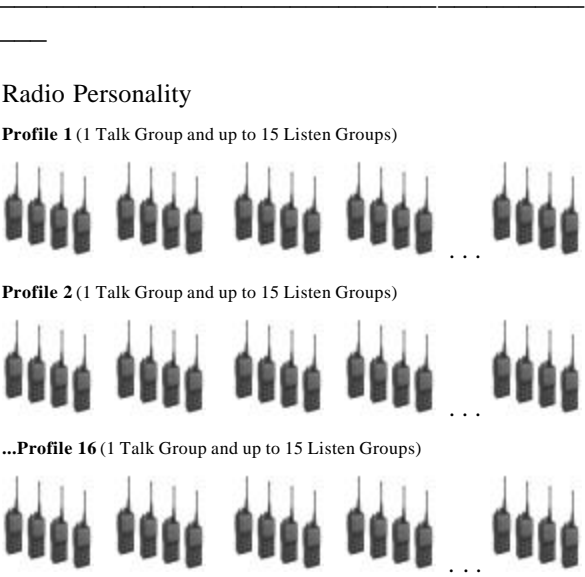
Radio Personality

**Profile 1** (1 Talk Group and up to 15 Listen Groups)

. . .

**Profile 2** (1 Talk Group and up to 15 Listen Groups)

. . .

**...Profile 16** (1 Talk Group and up to 15 Listen Groups)

. . .